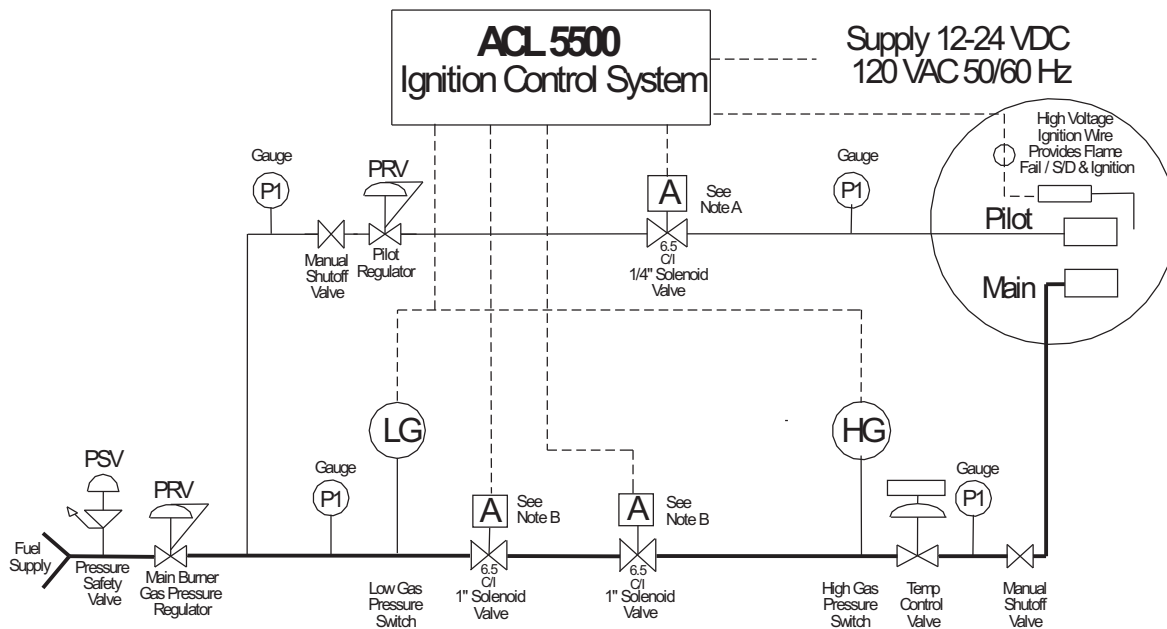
ACL 5500
Ignition Control System

Supply 12-24 VDC
120 VAC 50/60 Hz

High Voltage Ignition Wire Provides Flame Fail / S/D & Ignition

Gauge
P1

PRV

Manual Shutoff Valve

Pilot Regulator

A
See Note A
6.5
C/I
1/4" Solenoid Valve

Gauge
P1

Pilot

Main

LG

HG

PSV

PRV

Gauge
P1

A
See Note B

A
See Note B

Gauge
P1

Fuel Supply

Pressure Safety Valve

Main Burner Gas Pressure Regulator

Low Gas Pressure Switch

6.5
C/I
1" Solenoid Valve

6.5
C/I
1" Solenoid Valve

High Gas Pressure Switch

Temp Control Valve

Manual Shutoff Valve